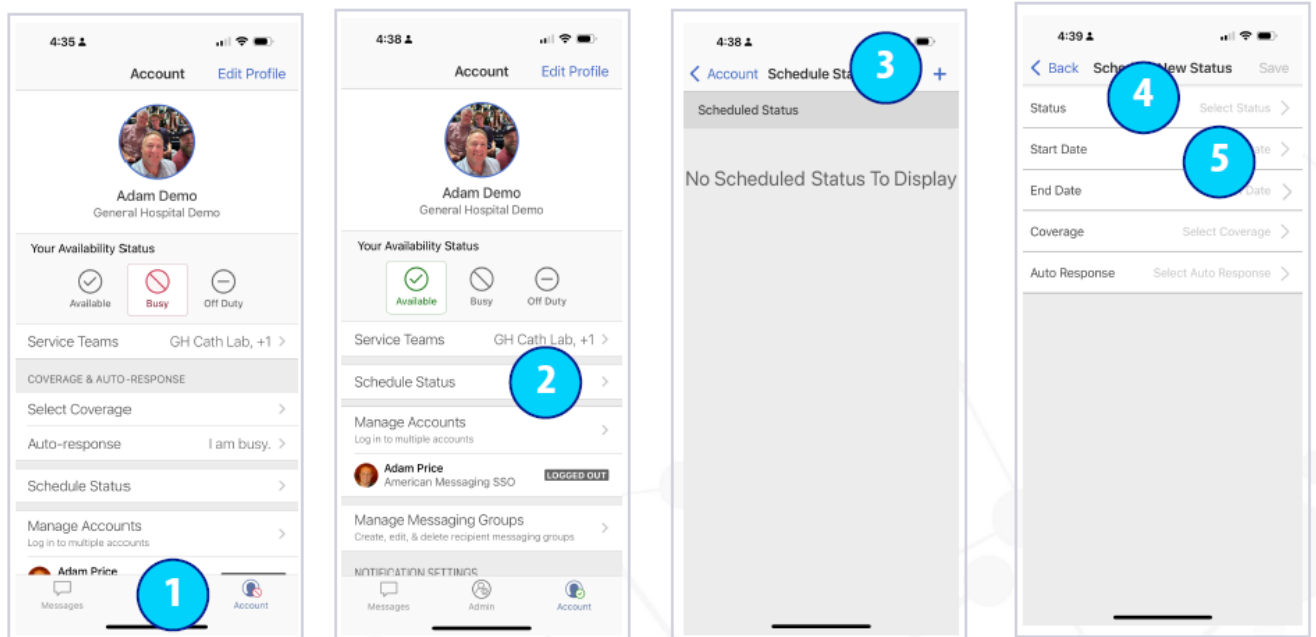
4:35

Account Edit Profile

Adam Demo
General Hospital Demo

Your Availability Status

Available Busy Off Duty

Service Teams GH Cath Lab, +1

COVERAGE & AUTO-RESPONSE

Select Coverage

Auto-response I am busy.

Schedule Status

Manage Accounts
Log in to multiple accounts

Adam Price

Messages 1 Account

4:38

Account Edit Profile

Adam Demo
General Hospital Demo

Your Availability Status

Available Busy Off Duty

Service Teams GH Cath Lab, +1

Schedule Status 2

Manage Accounts
Log in to multiple accounts

Adam Price
American Messaging SSO LOGGED OUT

Manage Messaging Groups
Create, edit, & delete recipient messaging groups

NOTIFICATION SETTINGS

Messages Admin Account

4:38

Account Schedule Sta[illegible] 3 +

Scheduled Status

No Scheduled Status To Display

4:39

Back Sche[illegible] New Status Save

Status 4 Select Status

Start Date 5 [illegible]ate

End Date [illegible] Date

Coverage Select Coverage

Auto Response Select Auto Response